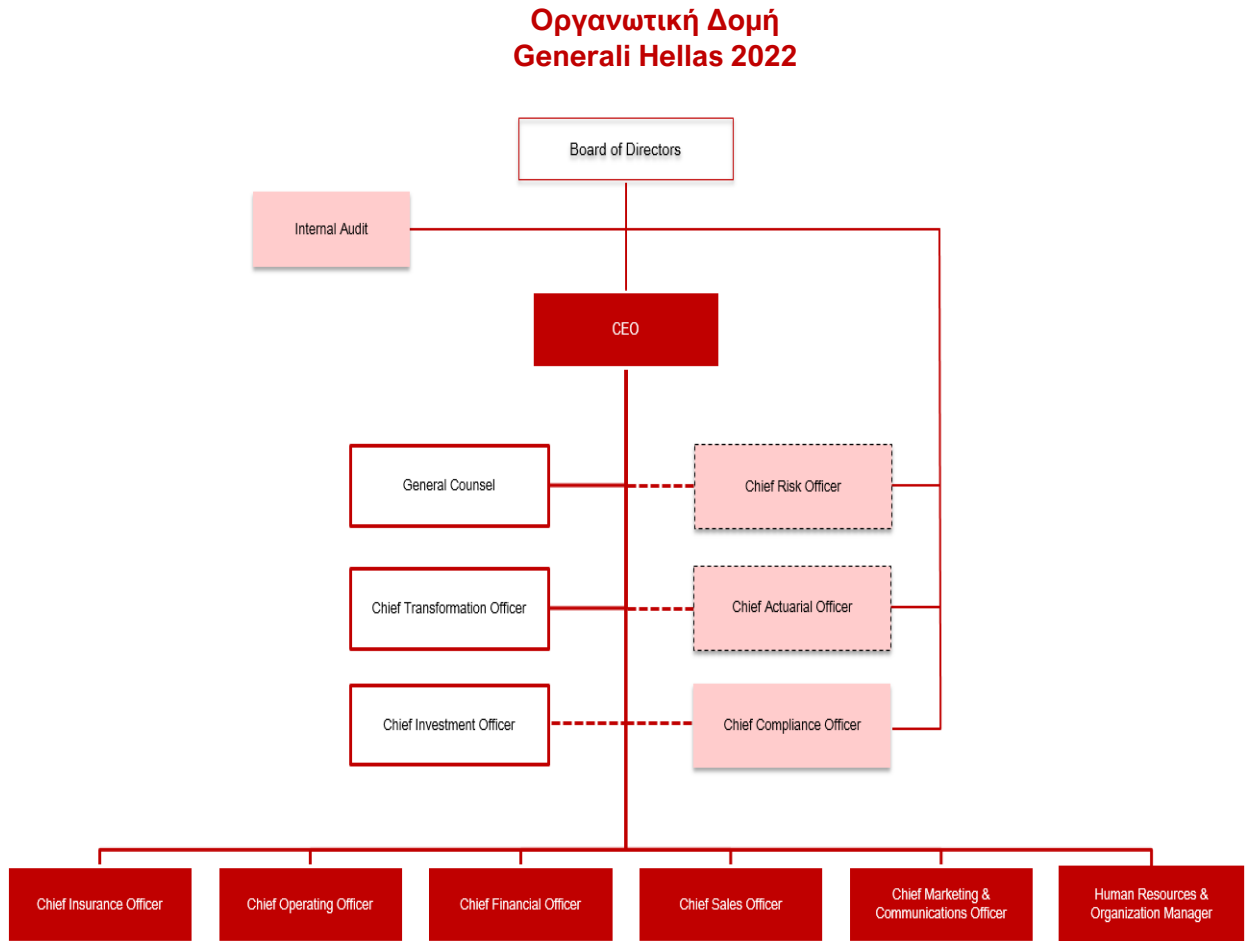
Οργανωτική Δομή
Generali Hellas 2022

Board of Directors

Internal Audit

CEO

General Counsel

Chief Risk Officer

Chief Transformation Officer

Chief Actuarial Officer

Chief Investment Officer

Chief Compliance Officer

Chief Insurance Officer

Chief Operating Officer

Chief Financial Officer

Chief Sales Officer

Chief Marketing & Communications Officer

Human Resources & Organization Manager